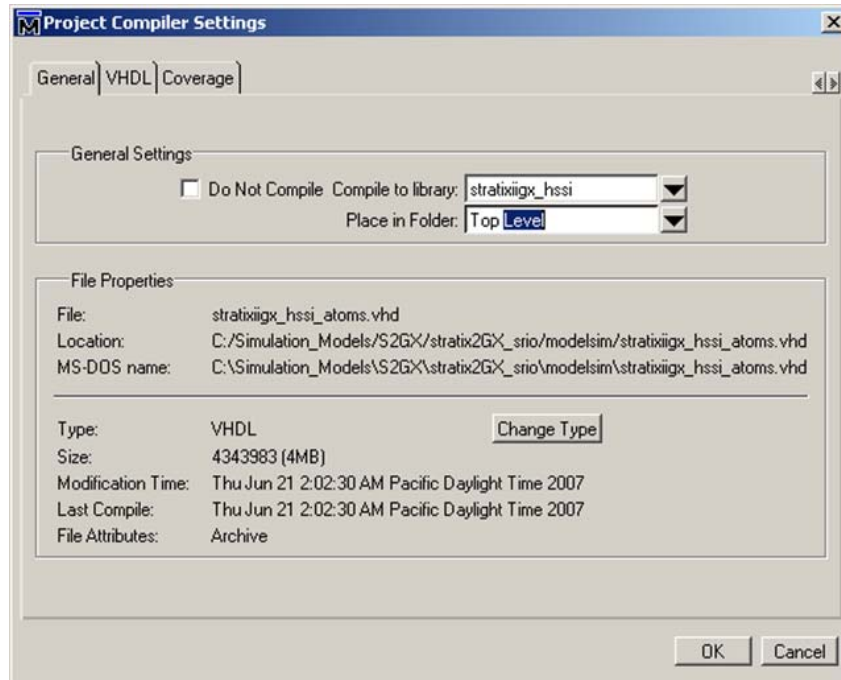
Project Compiler Settings

General | VHDL | Coverage

General Settings

Do Not Compile Compile to library: stratixiigx_hssi

Place in Folder: Top Level

File Properties

| | |
|---|---|
| File: | stratixiigx_hssi_atoms.vhd |
| Location: | C:/Simulation_Models/S2GX/stratix2GX_srio/modelsim/stratixiigx_hssi_atoms.vhd |
| MS-DOS name: | C:\Simulation_Models\S2GX\stratix2GX_srio\modelsim\stratixiigx_hssi_atoms.vhd |
| Type: | VHDL |
| Size: | 4343983 (4MB) |
| Modification Time: | Thu Jun 21 2:02:30 AM Pacific Daylight Time 2007 |
| Last Compile: | Thu Jun 21 2:02:30 AM Pacific Daylight Time 2007 |
| File Attributes: | Archive |

Change Type

OK Cancel